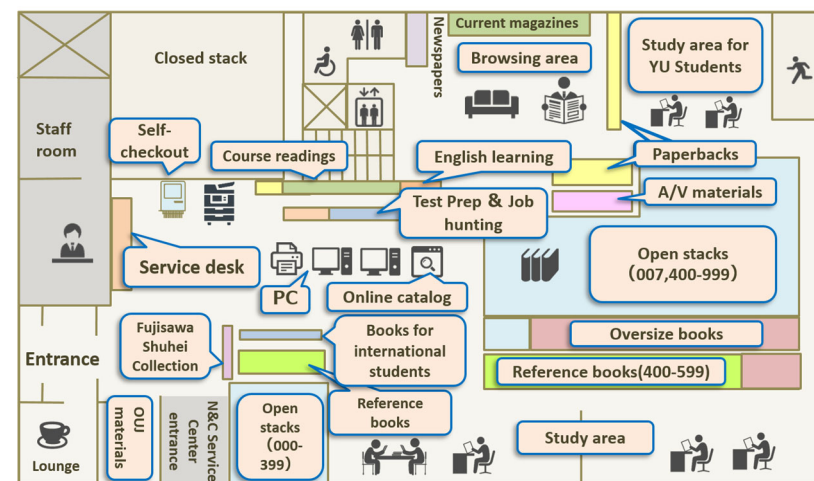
Closed stack

Newspapers

Current magazines

Browsing area

Study area for YU Students

Staff room

Self-checkout

Course readings

English learning

Paperbacks

A/V materials

Test Prep & Job hunting

Service desk

PC

Online catalog

Open stacks (007,400-999)

Fujisawa Shuhei Collection

Books for international students

Oversize books

Entrance

Reference books(400-599)

Reference books

OUJ materials

N&C Service Center entrance

Open stacks (000-399)

Study area

Lounge